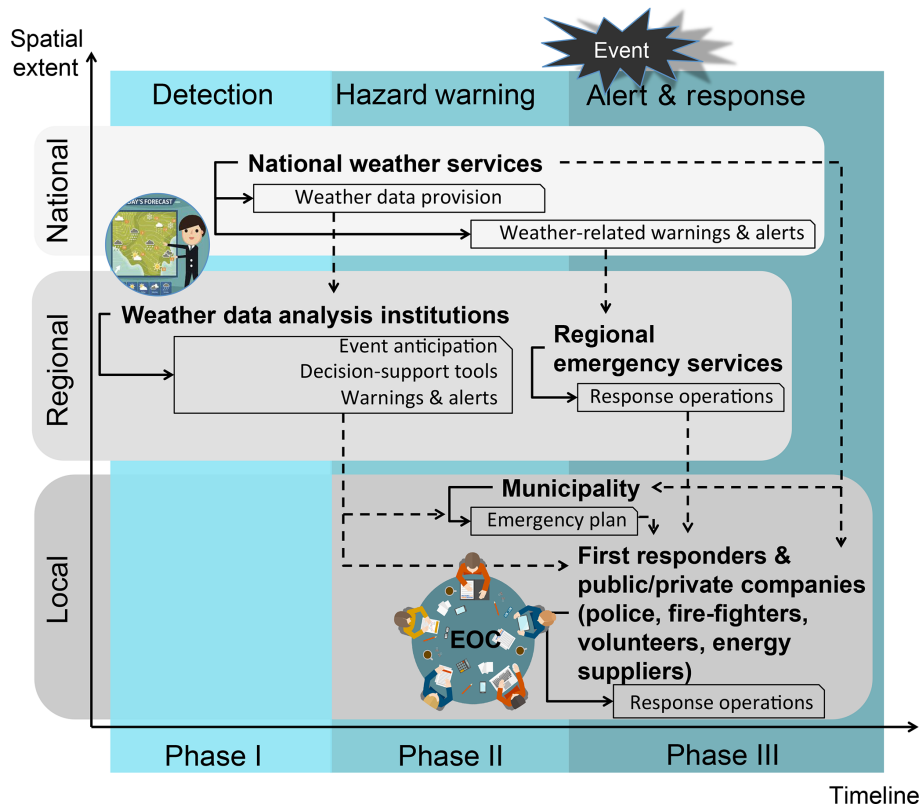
Spatial extent

Event

Detection

Hazard warning

Alert & response

National

DAY'S FORECAST

National weather services

Weather data provision

Weather-related warnings & alerts

Regional

Weather data analysis institutions

Event anticipation
Decision-support tools
Warnings & alerts

Regional emergency services

Response operations

Local

Municipality

Emergency plan

First responders & public/private companies (police, fire-fighters, volunteers, energy suppliers)

EOC

Response operations

Phase I

Phase II

Phase III

Timeline